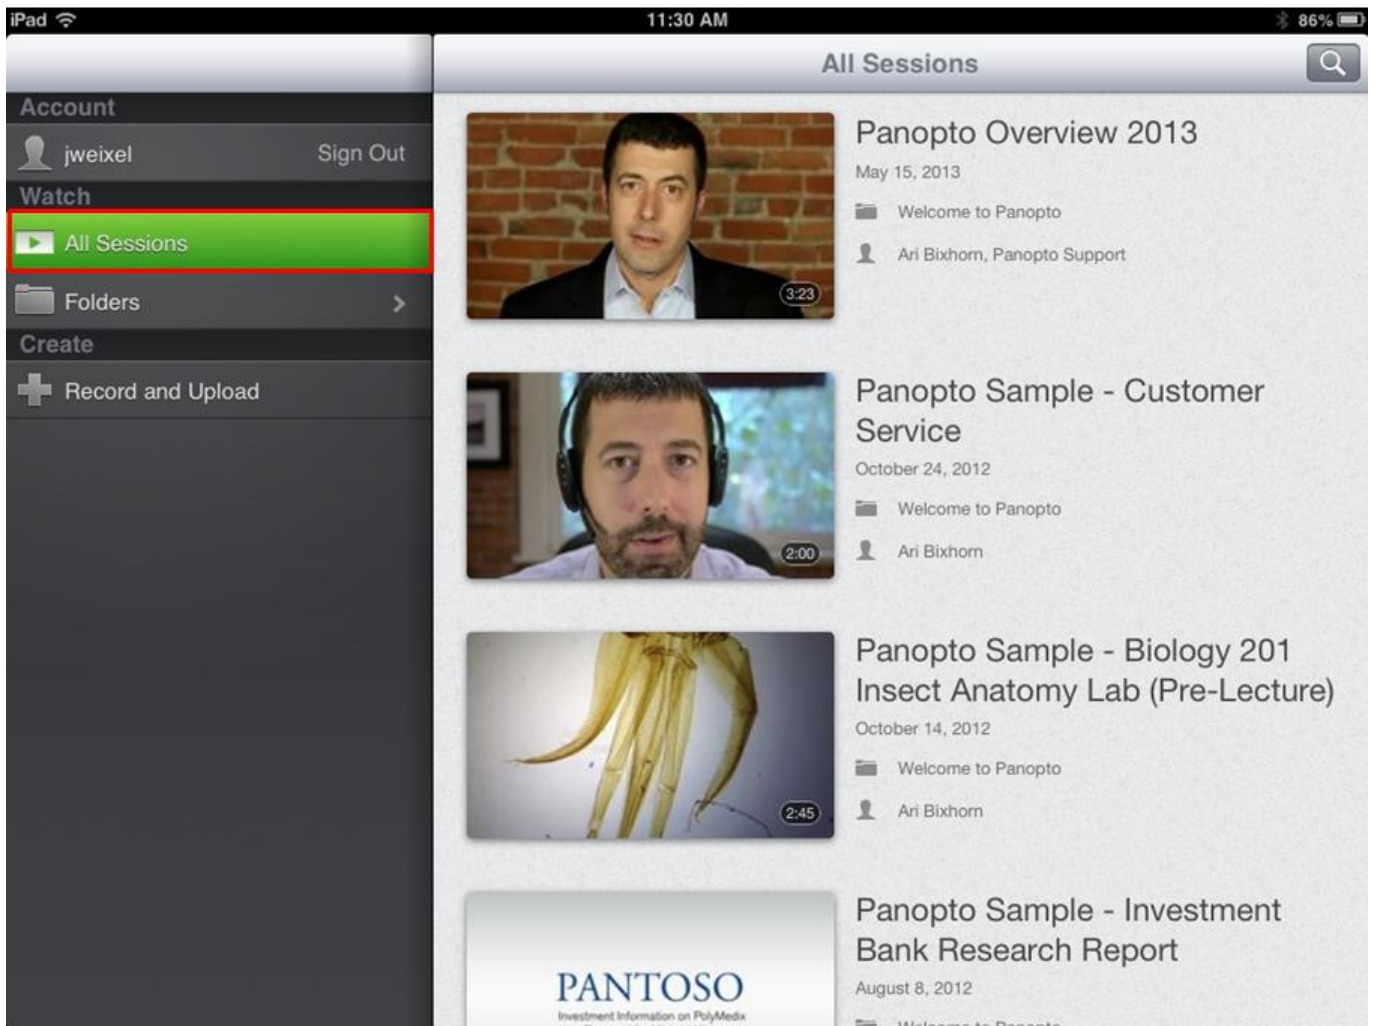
iPad 11:30 AM 86%

All Sessions

Account

jweixel Sign Out

Watch

All Sessions

Folders

Create

Record and Upload

3:23

Panopto Overview 2013

May 15, 2013

Welcome to Panopto

Ari Bixhorn, Panopto Support

2:00

Panopto Sample - Customer Service

October 24, 2012

Welcome to Panopto

Ari Bixhorn

2:45

Panopto Sample - Biology 201 Insect Anatomy Lab (Pre-Lecture)

October 14, 2012

Welcome to Panopto

Ari Bixhorn

PANTOSO

Investment Information on PolyMedix

Panopto Sample - Investment Bank Research Report

August 8, 2012

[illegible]